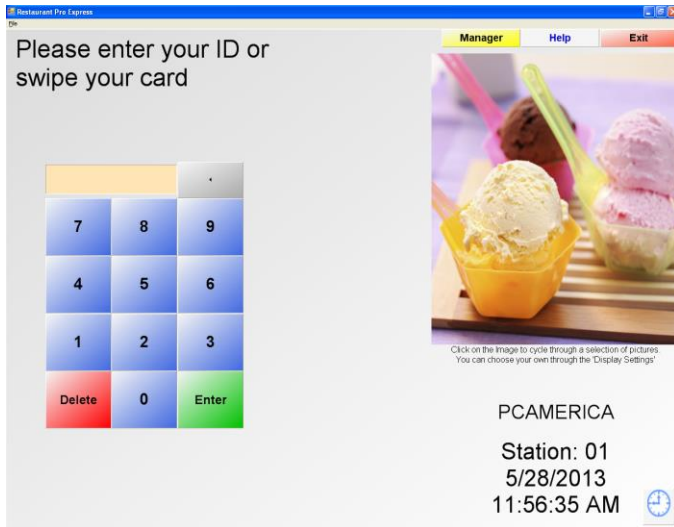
Restaurant Pro Express
File

Please enter your ID or swipe your card

Manager
Help
Exit

7
8
9
4
5
6
1
2
3
Delete
0
Enter

Click on the Image to cycle through a selection of pictures.
You can choose your own through the 'Display Settings'

PCAMERICA

Station: 01
5/28/2013
11:56:35 AM